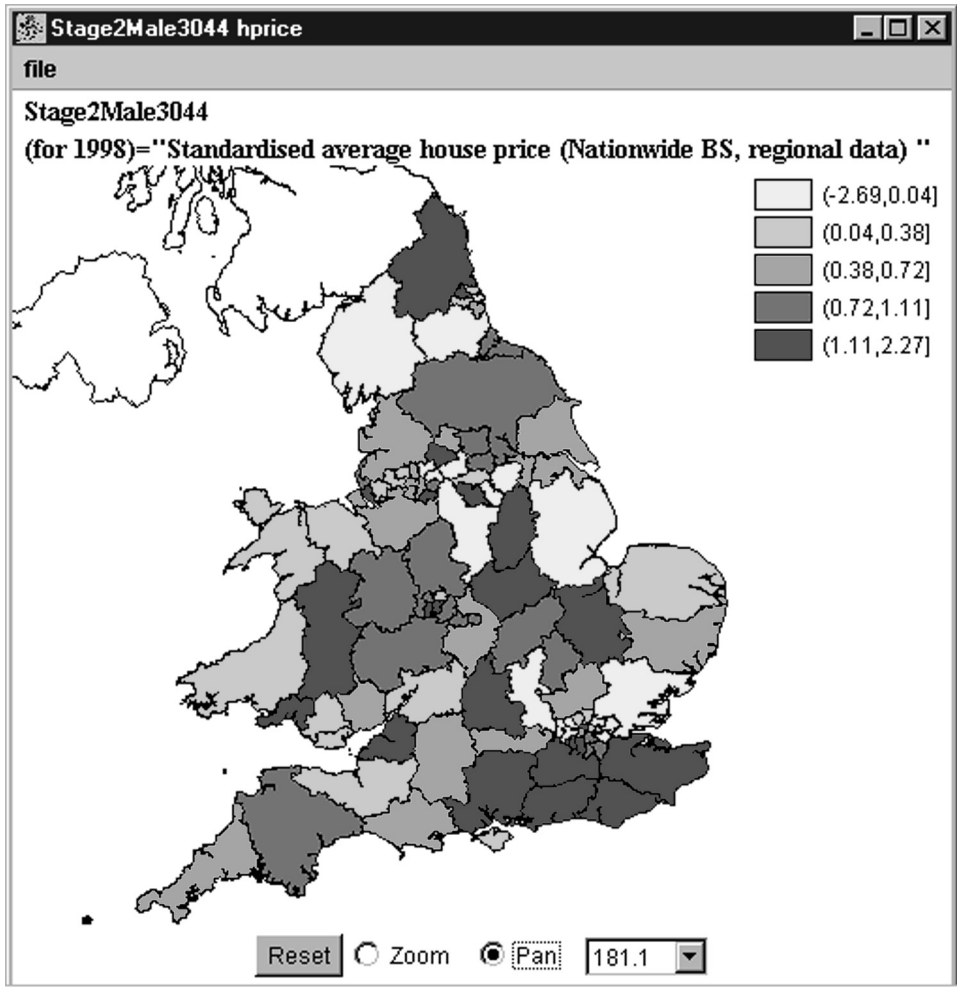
Stage2Male3044 hprice

file

Stage2Male3044

(for 1998)="Standardised average house price (Nationwide BS, regional data) "

(-2.69,0.04]
(0.04,0.38]
(0.38,0.72]
(0.72,1.11]
(1.11,2.27]

Reset Zoom Pan 181.1